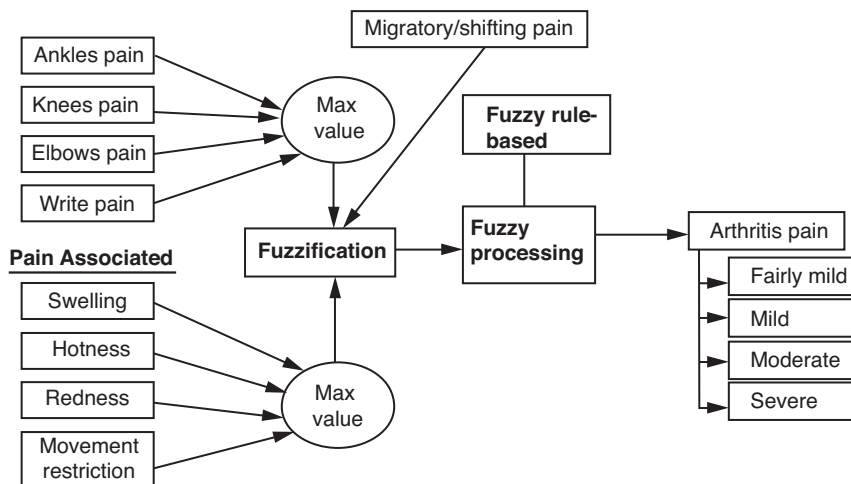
Ankles pain
Knees pain
Elbows pain
Write pain
Max value
Migratory/shifting pain
Fuzzy rule-based
Fuzzification
Fuzzy processing
Arthritis pain
Fairly mild
Mild
Moderate
Severe
Pain Associated
Swelling
Hotness
Redness
Movement restriction
Max value